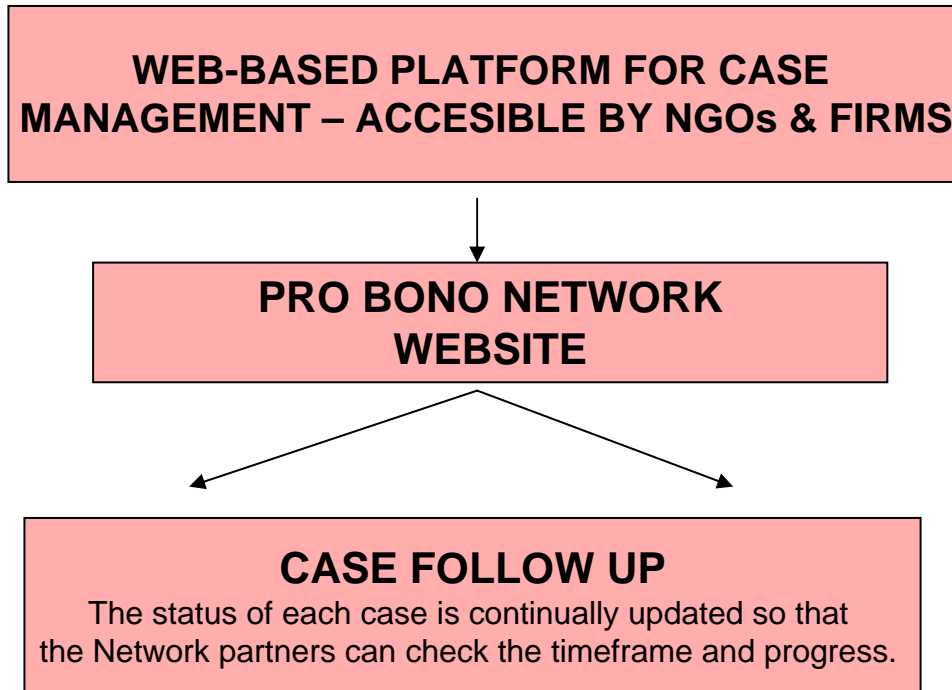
WEB-BASED PLATFORM FOR CASE MANAGEMENT – ACCESIBLE BY NGOs & FIRMS

PRO BONO NETWORK WEBSITE

CASE FOLLOW UP
The status of each case is continually updated so that the Network partners can check the timeframe and progress.